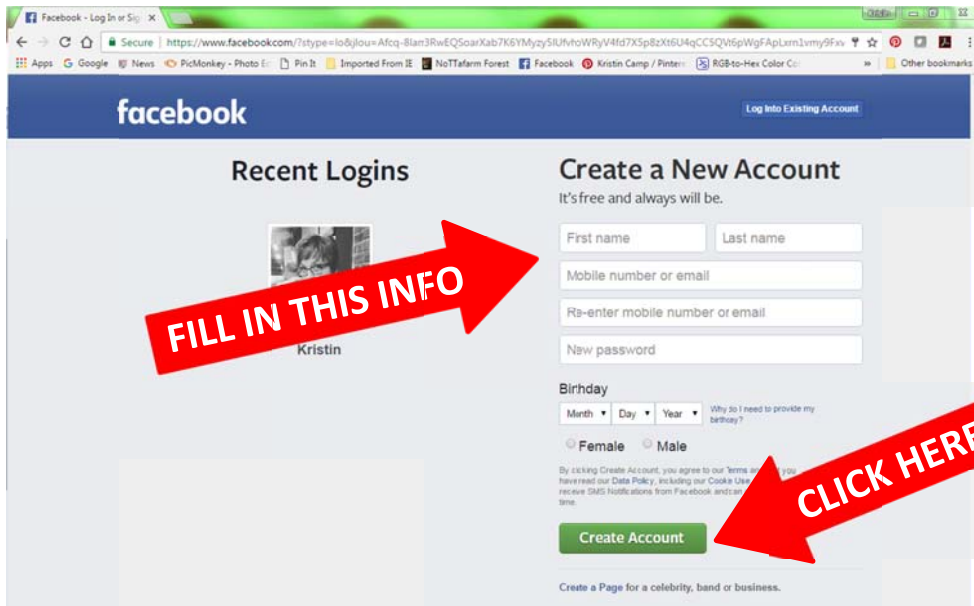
Facebook - Log In or Sig ×

Secure | https://www.facebook.com/?stype=lo&jlou=Afcq-8larr3RwEQSoarXab7K6YMyzy5IUfvfoWRyV4fd7X5p8zXt6U4qCC5QVt6pWgFApLxrn1vmy9Fxv

Apps Google News PicMonkey - Photo E Pin It Imported From IE NoTTafarm Forest Facebook Kristin Camp / Pinter RGB-to-Hex Color Co » Other bookmarks

facebook

Log Into Existing Account

Recent Logins

Kristin

FILL IN THIS INFO

Create a New Account

It's free and always will be.

First name

Last name

Mobile number or email

Re-enter mobile number or email

New password

Birthday

Month Day Year

Why do I need to provide my birthday?

Female Male

By clicking Create Account, you agree to our Terms a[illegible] you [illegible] have read our Data Policy, including our Cookie Use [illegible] receive SMS Notifications from Facebook and can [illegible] time.

CLICK HERE

Create Account

Create a Page for a celebrity, band or business.